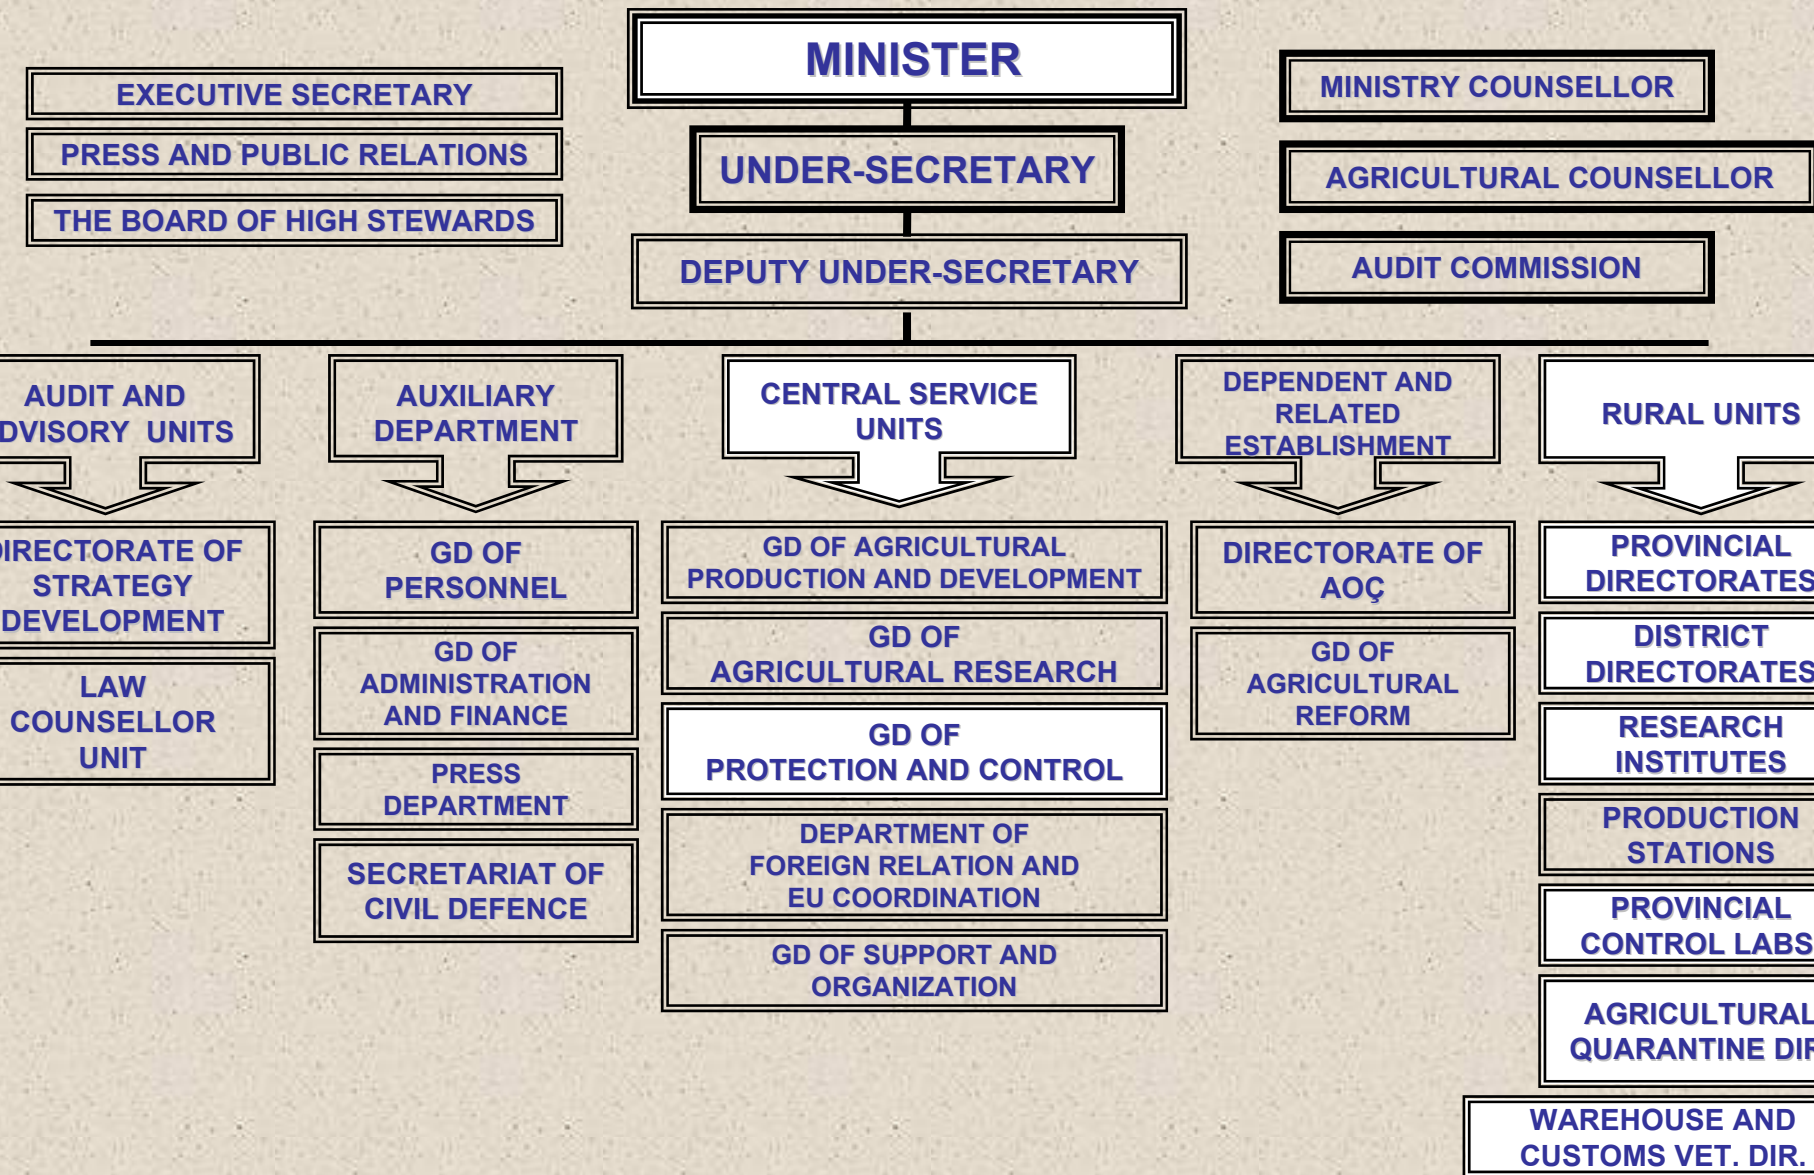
MINISTER

EXECUTIVE SECRETARY

PRESS AND PUBLIC RELATIONS

THE BOARD OF HIGH STEWARDS

UNDER-SECRETARY

DEPUTY UNDER-SECRETARY

MINISTRY COUNSELLOR

AGRICULTURAL COUNSELLOR

AUDIT COMMISSION

AUDIT AND DVISORY UNITS

IRECTORATE OF STRATEGY DEVELOPMENT

LAW COUNSELLOR UNIT

AUXILIARY DEPARTMENT

GD OF PERSONNEL

GD OF ADMINISTRATION AND FINANCE

PRESS DEPARTMENT

SECRETARIAT OF CIVIL DEFENCE

CENTRAL SERVICE UNITS

GD OF AGRICULTURAL PRODUCTION AND DEVELOPMENT

GD OF AGRICULTURAL RESEARCH

GD OF PROTECTION AND CONTROL

DEPARTMENT OF FOREIGN RELATION AND EU COORDINATION

GD OF SUPPORT AND ORGANIZATION

DEPENDENT AND RELATED ESTABLISHMENT

DIRECTORATE OF AOÇ

GD OF AGRICULTURAL REFORM

RURAL UNITS

PROVINCIAL DIRECTORATES

DISTRICT DIRECTORATES

RESEARCH INSTITUTES

PRODUCTION STATIONS

PROVINCIAL CONTROL LABS

AGRICULTURAL QUARANTINE DIR

WAREHOUSE AND CUSTOMS VET. DIR.